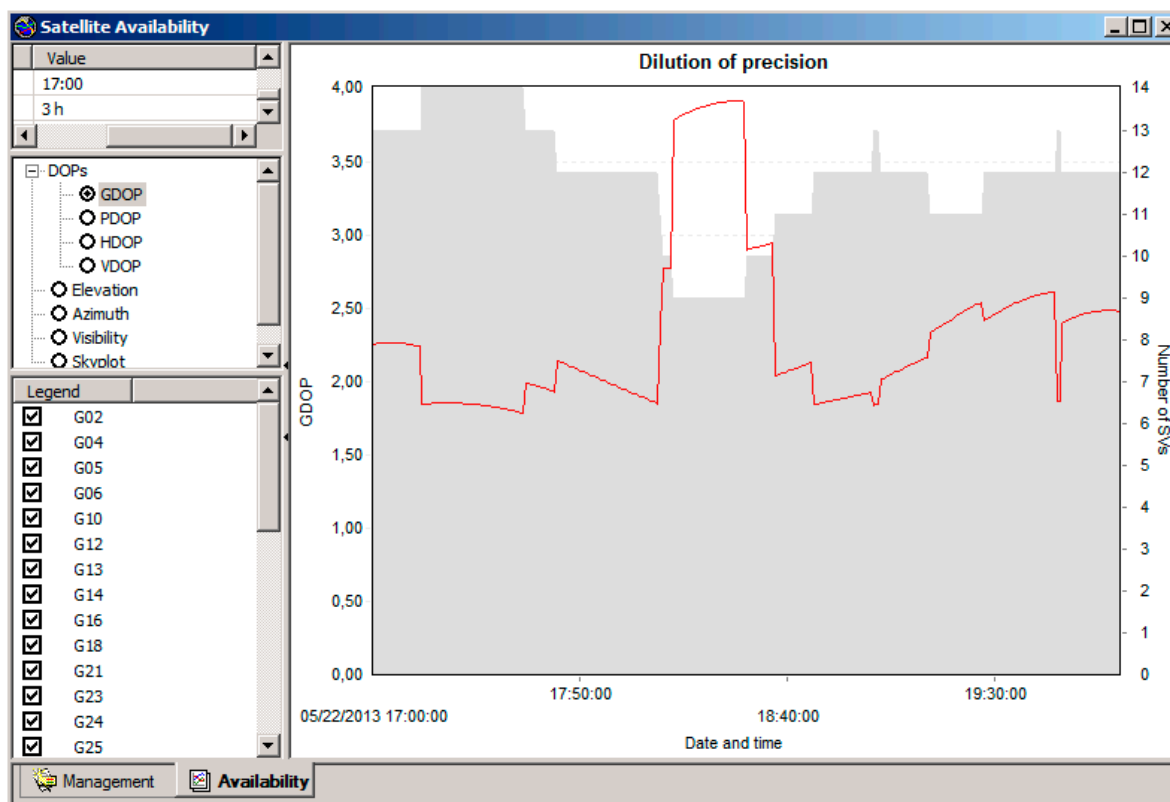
Satellite Availability

Value
17:00
3 h

DOPs
GDOP
PDOP
HDOP
VDOP
Elevation
Azimuth
Visibility
Skyplot

Legend
G02
G04
G05
G06
G10
G12
G13
G14
G16
G18
G21
G23
G24
G25

Dilution of precision

GDOP
4,00
3,50
3,00
2,50
2,00
1,50
1,00
0,50
0,00

Number of SVs
14
13
12
11
10
9
8
7
6
5
4
3
2
1
0

17:50:00
18:40:00
19:30:00
05/22/2013 17:00:00
Date and time

Management
Availability